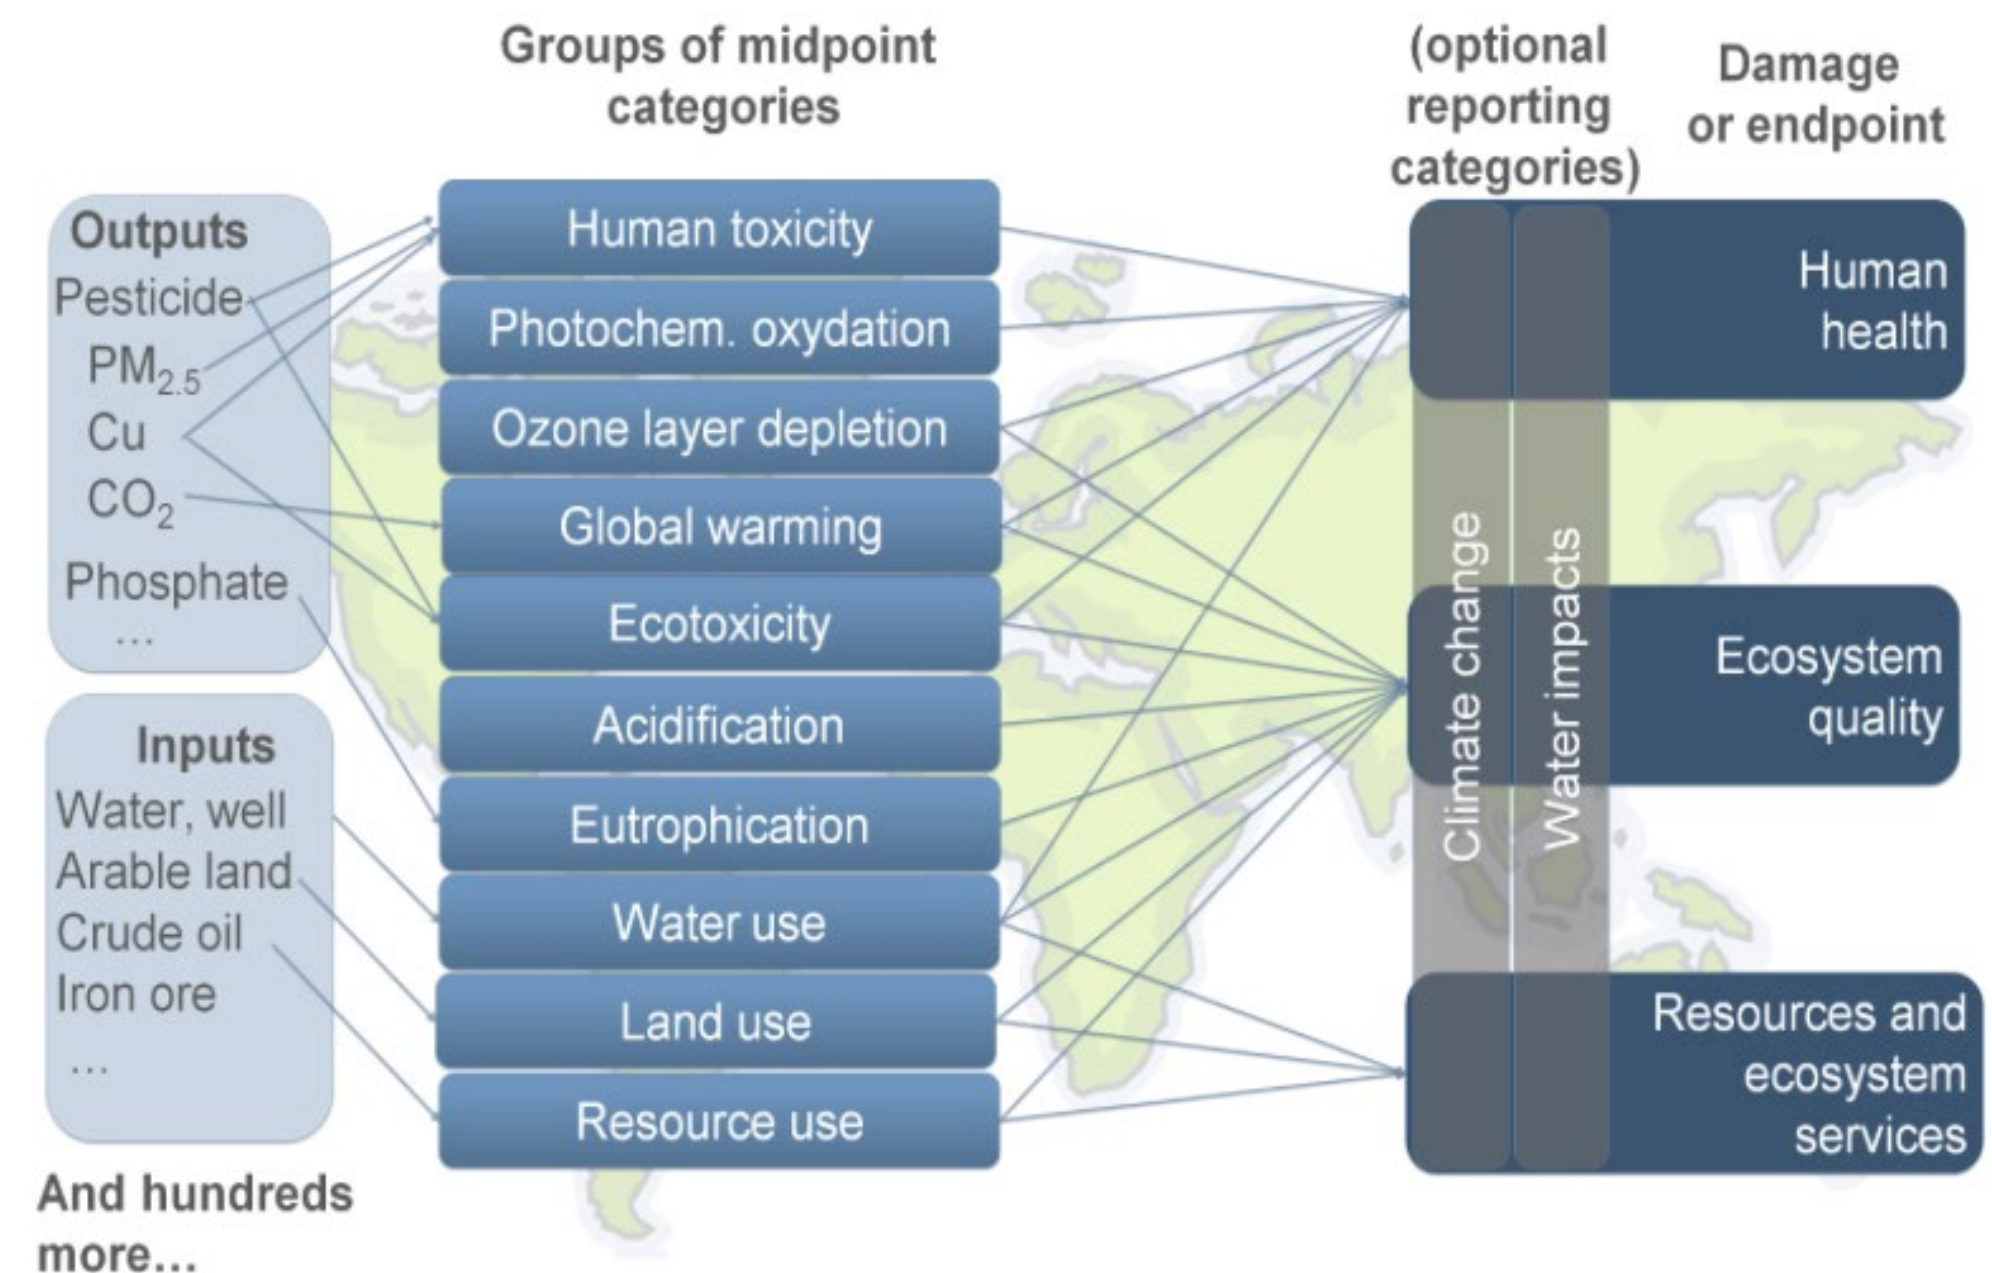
Groups of midpoint categories

(optional reporting categories)

Damage or endpoint

Outputs
Pesticide
$PM_{2.5}$
Cu
$CO_2$
Phosphate
...

Inputs
Water, well
Arable land
Crude oil
Iron ore
...

And hundreds more...

Human toxicity
Photochem. oxydation
Ozone layer depletion
Global warming
Ecotoxicity
Acidification
Eutrophication
Water use
Land use
Resource use

Climate change
Water impacts

Human health
Ecosystem quality
Resources and ecosystem services